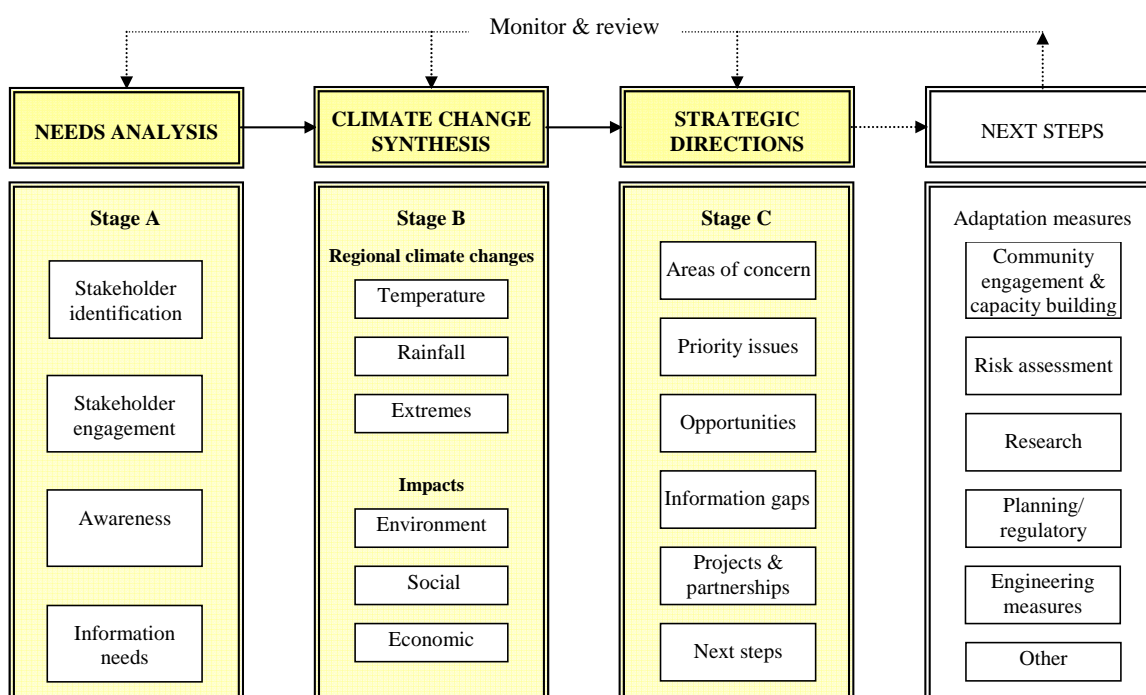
Monitor & review

NEEDS ANALYSIS

CLIMATE CHANGE SYNTHESIS

STRATEGIC DIRECTIONS

NEXT STEPS

Stage A

Stakeholder identification

Stakeholder engagement

Awareness

Information needs

Stage B

Regional climate changes

Temperature

Rainfall

Extremes

Impacts

Environment

Social

Economic

Stage C

Areas of concern

Priority issues

Opportunities

Information gaps

Projects & partnerships

Next steps

Adaptation measures

Community engagement & capacity building

Risk assessment

Research

Planning/ regulatory

Engineering measures

Other